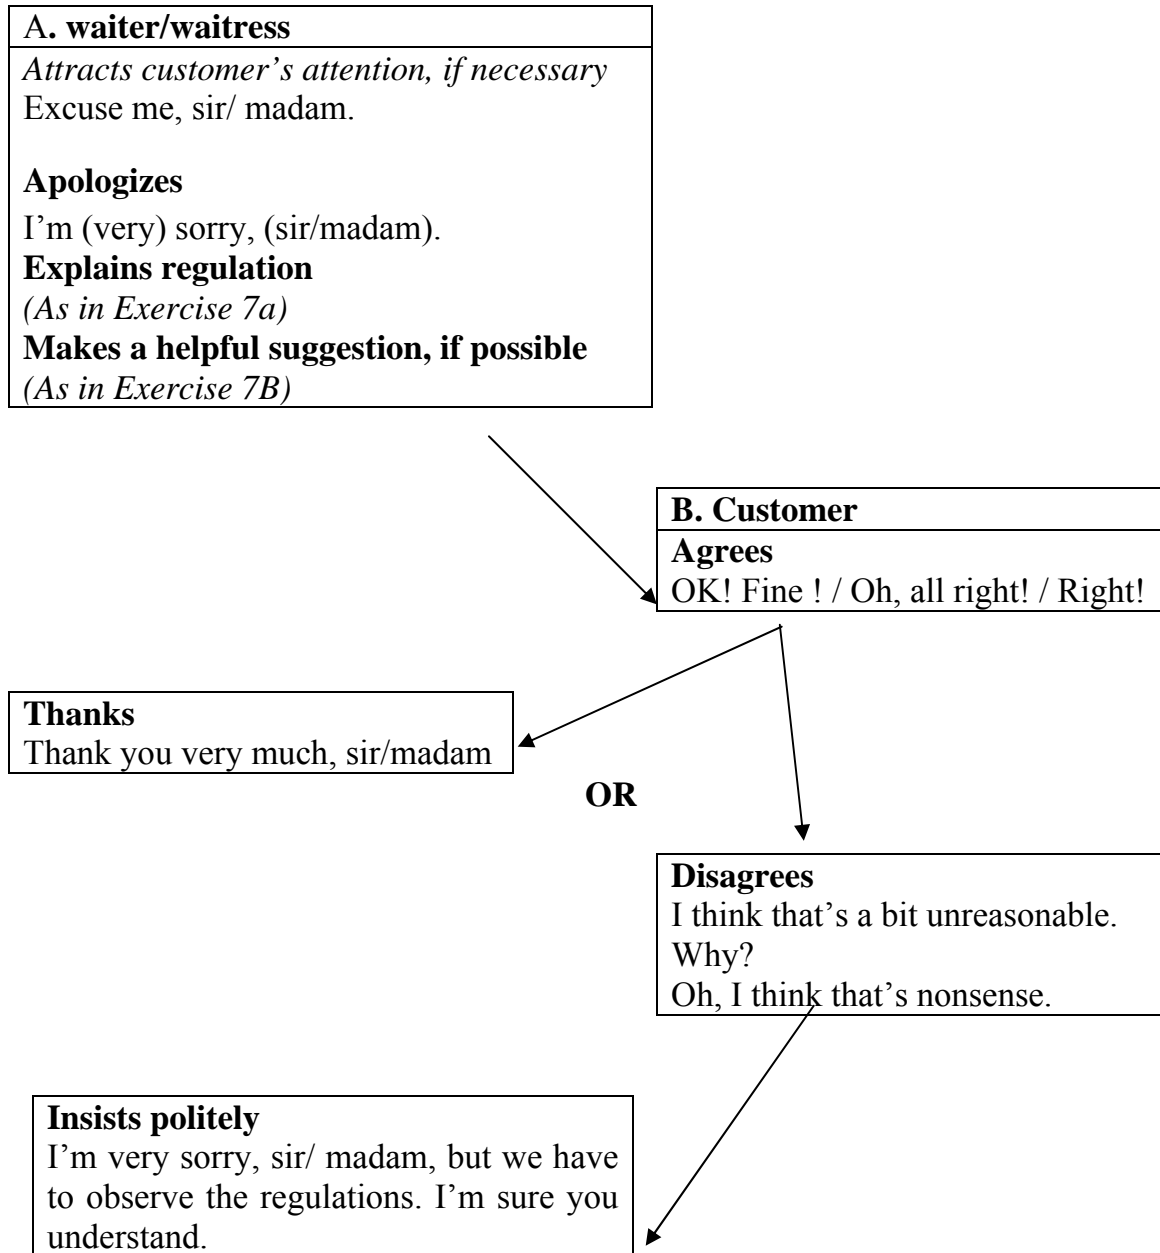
A. waiter/waitress
Attracts customer's attention, if necessary
Excuse me, sir/ madam.

Apologizes
I'm (very) sorry, (sir/madam).
Explains regulation
(As in Exercise 7a)
Makes a helpful suggestion, if possible
(As in Exercise 7B)

B. Customer
Agrees
OK! Fine ! / Oh, all right! / Right!

Thanks
Thank you very much, sir/madam

OR

Disagrees
I think that's a bit unreasonable.
Why?
Oh, I think that's nonsense.

Insists politely
I'm very sorry, sir/ madam, but we have to observe the regulations. I'm sure you understand.